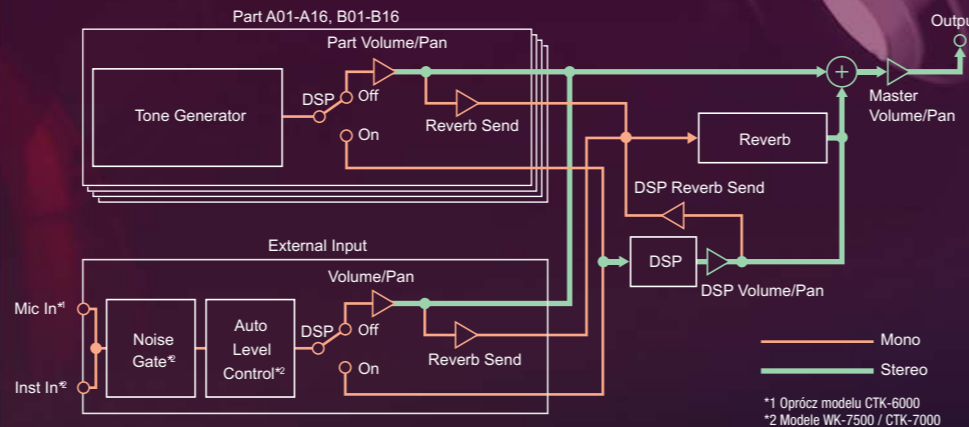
Part A01-A16, B01-B16

Part Volume/Pan

Tone Generator

DSP

Off

On

Reverb Send

Output

Master Volume/Pan

Reverb

DSP Reverb Send

External Input

Volume/Pan

DSP

DSP Volume/Pan

Mic In*1

Inst In*2

Noise Gate*2

Auto Level Control*2

DSP

Off

On

Reverb Send

Mono

Stereo

*1 Oprócz modelu CTK-6000
*2 Modele WK-7500 / CTK-7000